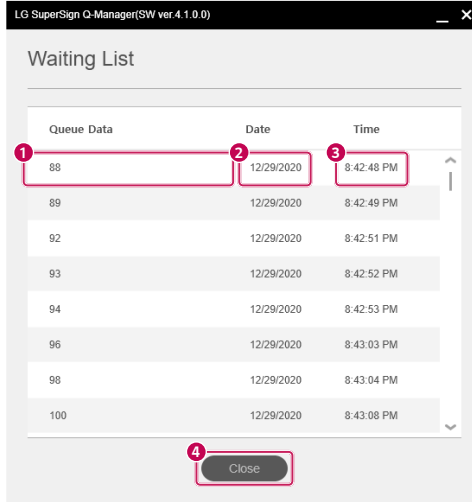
LG SuperSign Q-Manager(SW ver.4.1.0.0)

Waiting List

| Queue Data | Date | Time |
|---|---|---|
| 88 | 12/29/2020 | 8:42:48 PM |
| 89 | 12/29/2020 | 8:42:49 PM |
| 92 | 12/29/2020 | 8:42:51 PM |
| 93 | 12/29/2020 | 8:42:52 PM |
| 94 | 12/29/2020 | 8:42:53 PM |
| 96 | 12/29/2020 | 8:43:03 PM |
| 98 | 12/29/2020 | 8:43:04 PM |
| 100 | 12/29/2020 | 8:43:08 PM |

1 2 3 4

Close